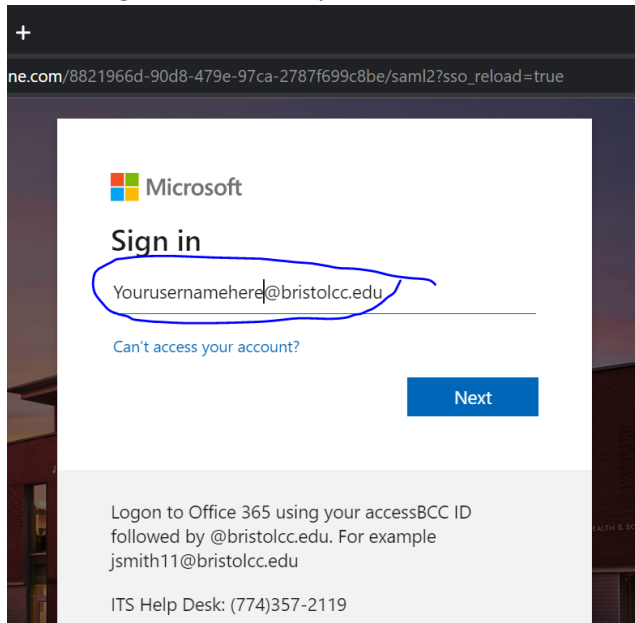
+

ne.com/8821966d-90d8-479e-97ca-2787f699c8be/saml2?sso_reload=true

Microsoft

Sign in

Yourusernamehere@bristolcc.edu

Can't access your account?

Next

Logon to Office 365 using your accessBCC ID followed by @bristolcc.edu. For example jsmith11@bristolcc.edu

ITS Help Desk: (774)357-2119